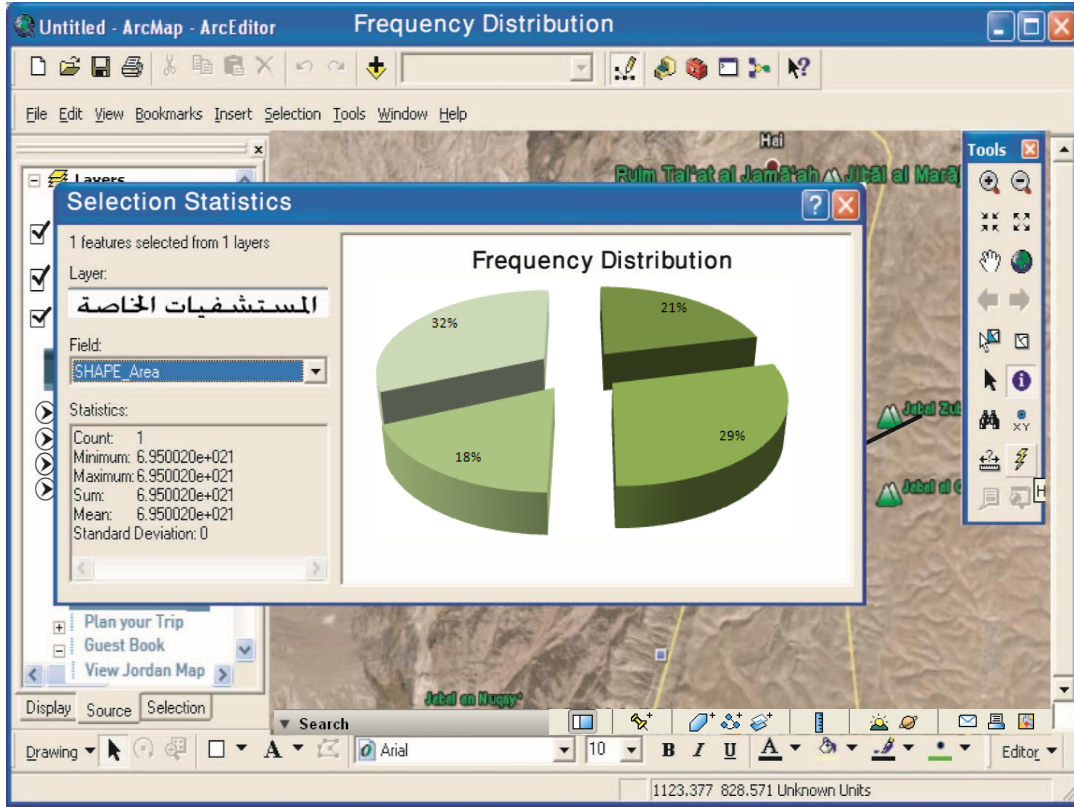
Untitled - ArcMap - ArcEditor
Frequency Distribution

File Edit View Bookmarks Insert Selection Tools Window Help

Layers

Hai
Rujm Tal'at al Jama'ah
Jibal al Mara

Tools

Selection Statistics

1 features selected from 1 layers

Layer:
المستشفيات الخاصة

Field:
SHAPE_Area

Statistics:
Count: 1
Minimum: 6.950020e+021
Maximum: 6.950020e+021
Sum: 6.950020e+021
Mean: 6.950020e+021
Standard Deviation: 0

Frequency Distribution
32%
21%
18%
29%

Jebal Zu
Jebal al G

Plan your Trip
Guest Book
View Jordan Map

Jebal an Nuqay'

Display Source Selection

Search

Drawing
Arial
10
B I U
Editor

1123.377 828.571 Unknown Units